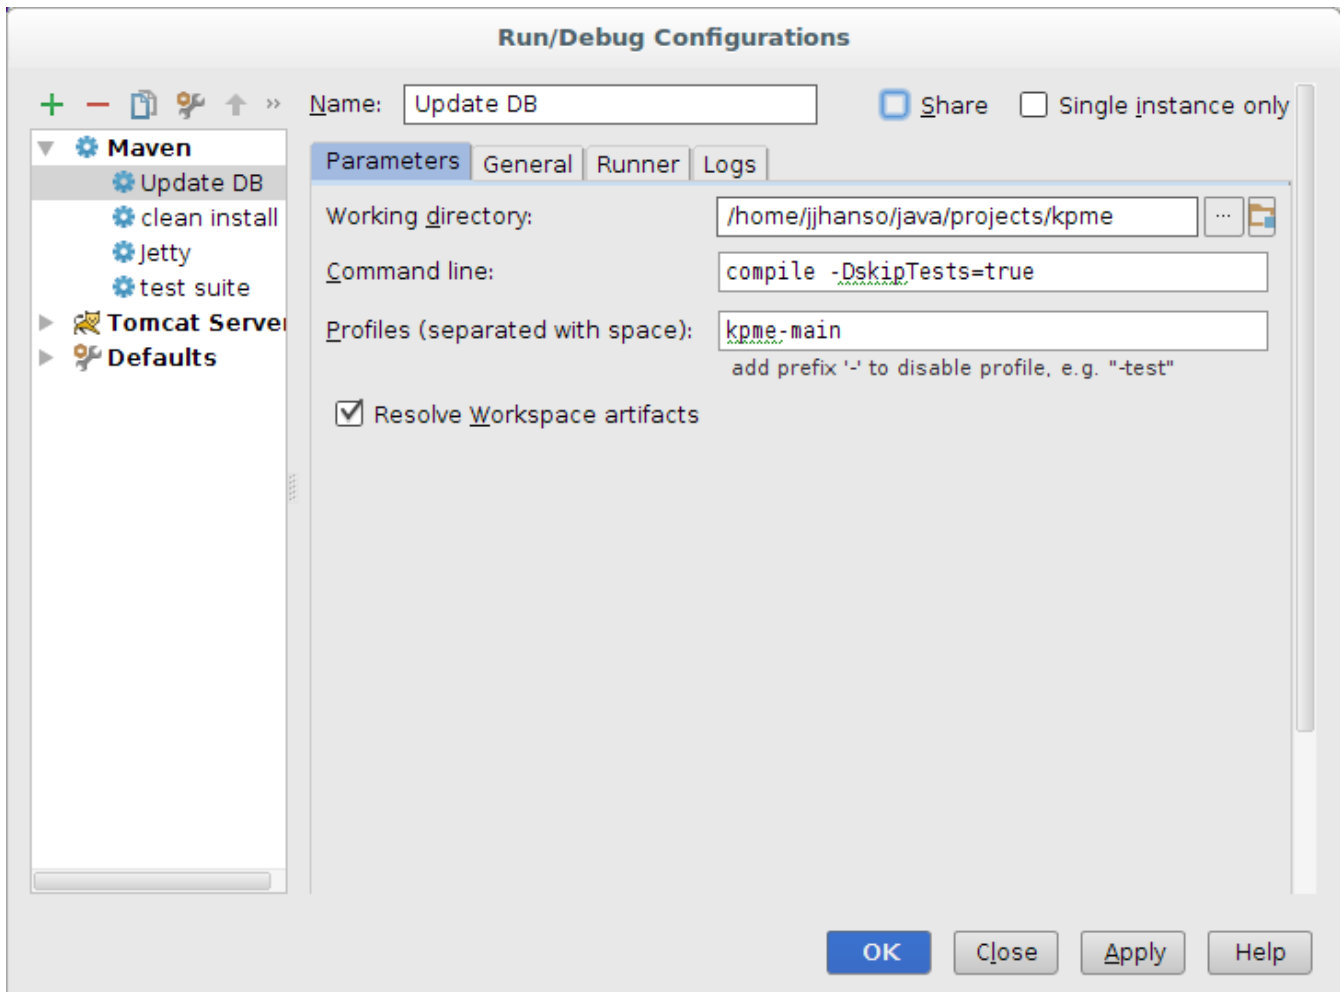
Run/Debug Configurations

Maven
Update DB
clean install
Jetty
test suite
Tomcat Serve
Defaults

Name: Update DB
Share
Single instance only

Parameters
General
Runner
Logs

Working directory: /home/jjhanso/java/projects/kpme
...
Command line: compile -DskipTests=true
Profiles (separated with space): kpme-main
add prefix '-' to disable profile, e.g. "-test"

Resolve Workspace artifacts

OK
Close
Apply
Help